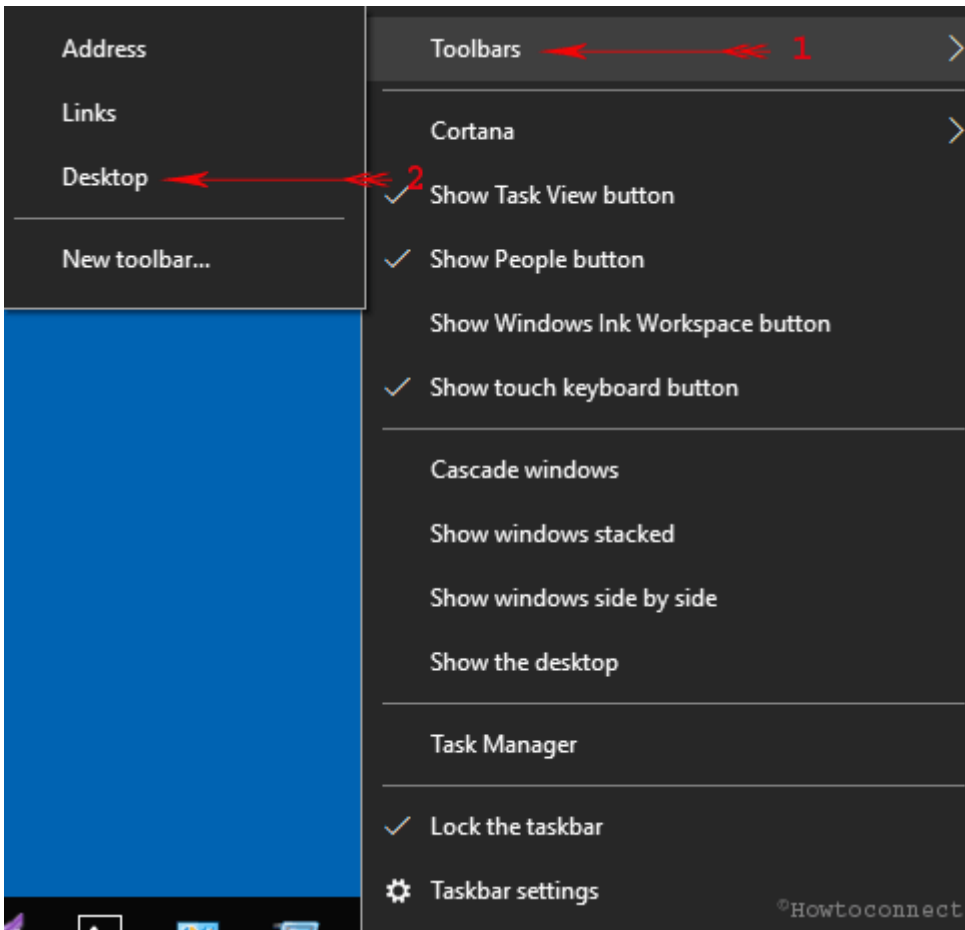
Address

Links

Desktop

New toolbar...

Toolbars 1

Cortana

2

Show Task View button

Show People button

Show Windows Ink Workspace button

Show touch keyboard button

Cascade windows

Show windows stacked

Show windows side by side

Show the desktop

Task Manager

Lock the taskbar

Taskbar settings

©Howtoconnect